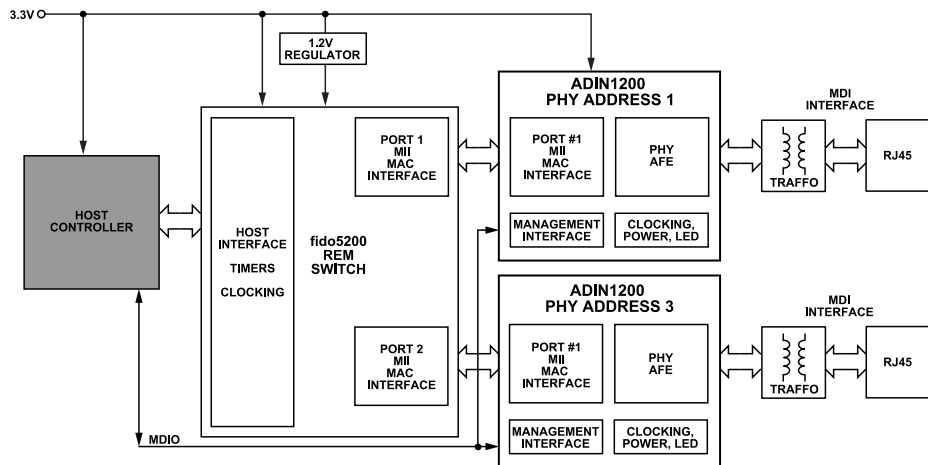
3.3V

1.2V REGULATOR

ADIN1200 PHY ADDRESS 1

MDI INTERFACE

HOST CONTROLLER

HOST INTERFACE

TIMERS

CLOCKING

PORT 1 MII MAC INTERFACE

fido5200 REM SWITCH

PORT #1 MII MAC INTERFACE

PHY AFE

TRAFFO

RJ45

MANAGEMENT INTERFACE

CLOCKING, POWER, LED

ADIN1200 PHY ADDRESS 3

MDI INTERFACE

PORT 2 MII MAC INTERFACE

PORT #1 MII MAC INTERFACE

PHY AFE

TRAFFO

RJ45

MDIO

MANAGEMENT INTERFACE

CLOCKING, POWER, LED